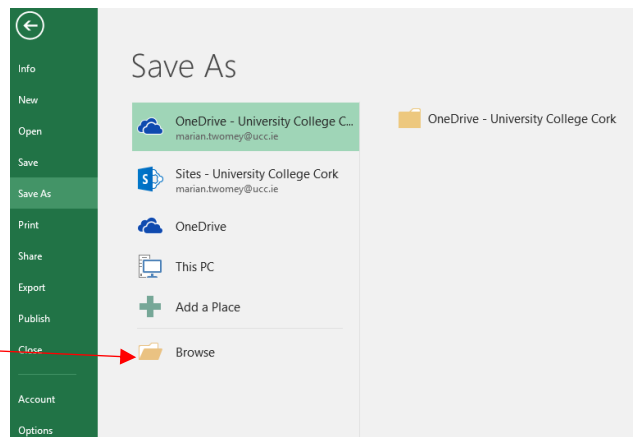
Info
New
Open
Save
Save As
Print
Share
Export
Publish
Close
Account
Options

Save As

OneDrive - University College C...
marian.twomey@ucc.ie

Sites - University College Cork
marian.twomey@ucc.ie

OneDrive

This PC

Add a Place

Browse

OneDrive - University College Cork